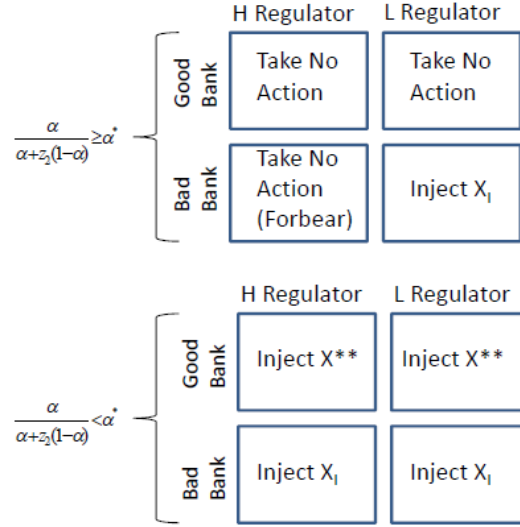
$\frac{\alpha}{\alpha+z_2(1-\alpha)} \geq \alpha^*$

|  | H Regulator | L Regulator |
|---|---|---|
| Good Bank | Take No Action | Take No Action |
| Bad Bank | Take No Action (Forbear) | Inject $X_I$ |

$\frac{\alpha}{\alpha+z_2(1-\alpha)} < \alpha^*$

|  | H Regulator | L Regulator |
|---|---|---|
| Good Bank | Inject X** | Inject X** |
| Bad Bank | Inject $X_I$ | Inject $X_I$ |